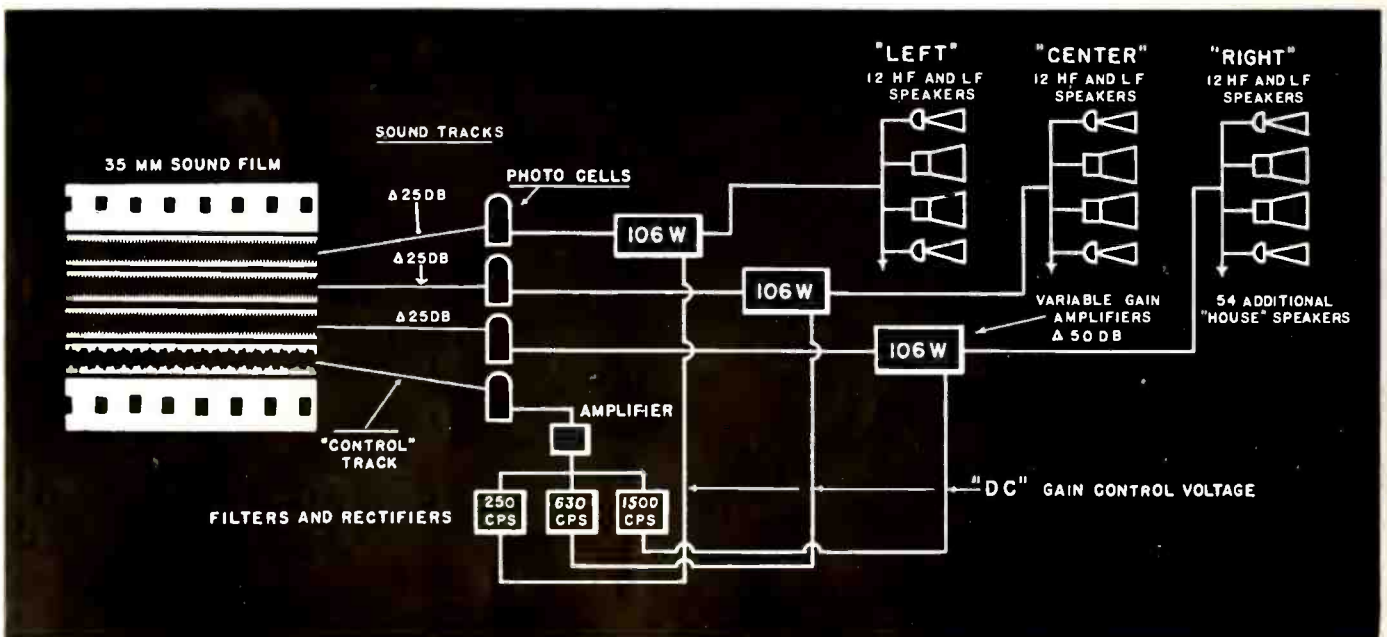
"LEFT"
12 HF AND LF SPEAKERS

"CENTER"
12 HF AND LF SPEAKERS

"RIGHT"
12 HF AND LF SPEAKERS

SOUND TRACKS

35 MM SOUND FILM

PHOTO CELLS

Δ 25 DB

Δ 25 DB

Δ 25 DB

106 W

106 W

106 W

VARIABLE GAIN AMPLIFIERS Δ 50 DB

54 ADDITIONAL "HOUSE" SPEAKERS

"CONTROL" TRACK

AMPLIFIER

FILTERS AND RECTIFIERS

250 CPS

630 CPS

1500 CPS

"DC" GAIN CONTROL VOLTAGE